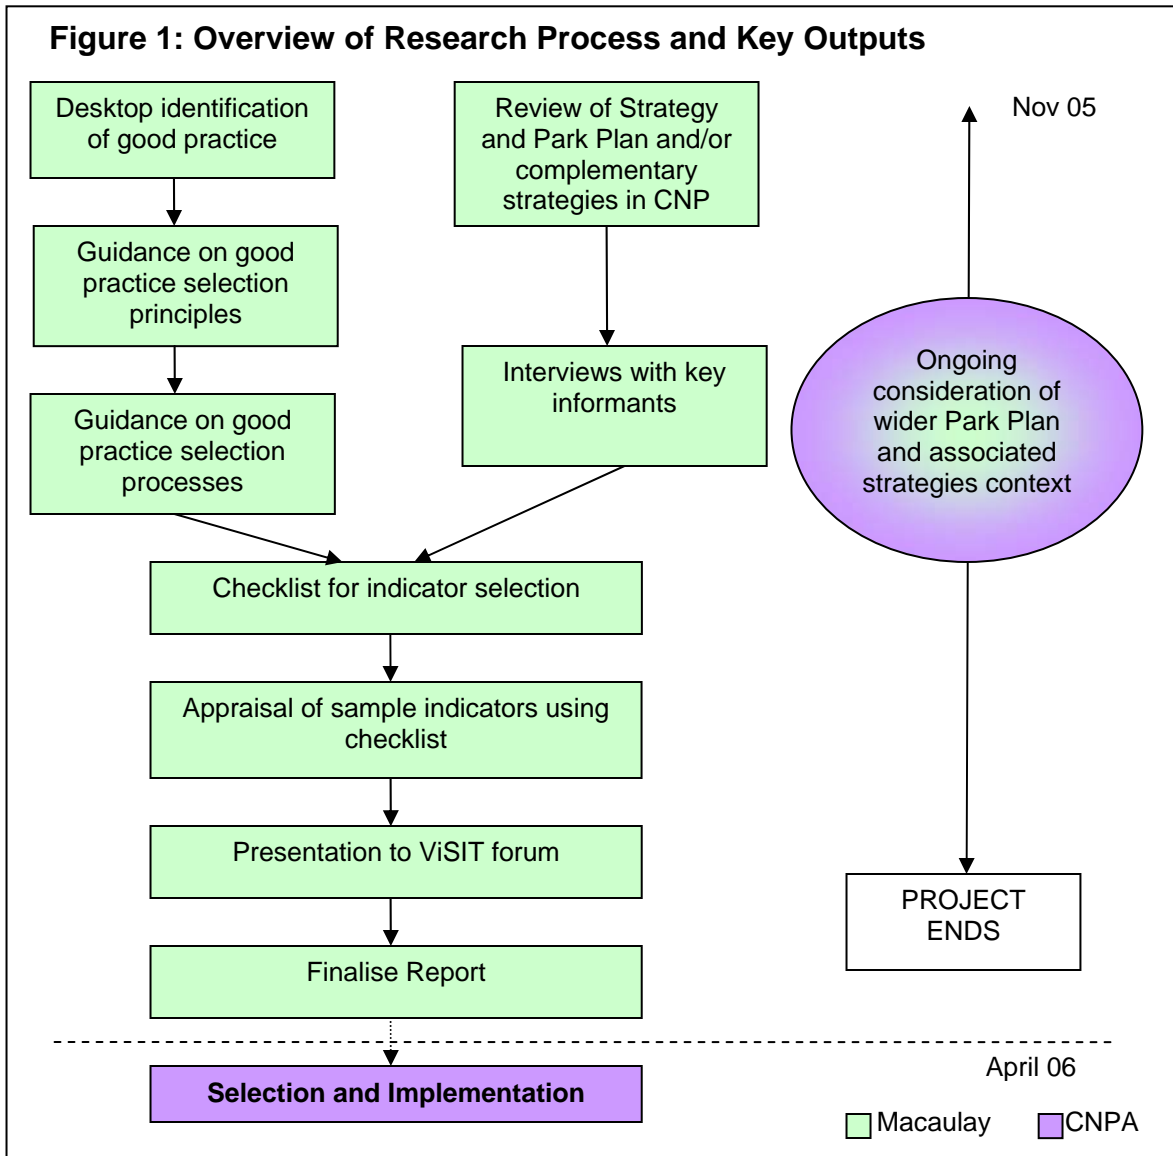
Figure 1: Overview of Research Process and Key Outputs

Desktop identification of good practice

Guidance on good practice selection principles

Guidance on good practice selection processes

Review of Strategy and Park Plan and/or complementary strategies in CNP

Interviews with key informants

Nov 05

Ongoing consideration of wider Park Plan and associated strategies context

Checklist for indicator selection

Appraisal of sample indicators using checklist

Presentation to ViSIT forum

Finalise Report

PROJECT ENDS

April 06

Selection and Implementation

Macaulay CNPA